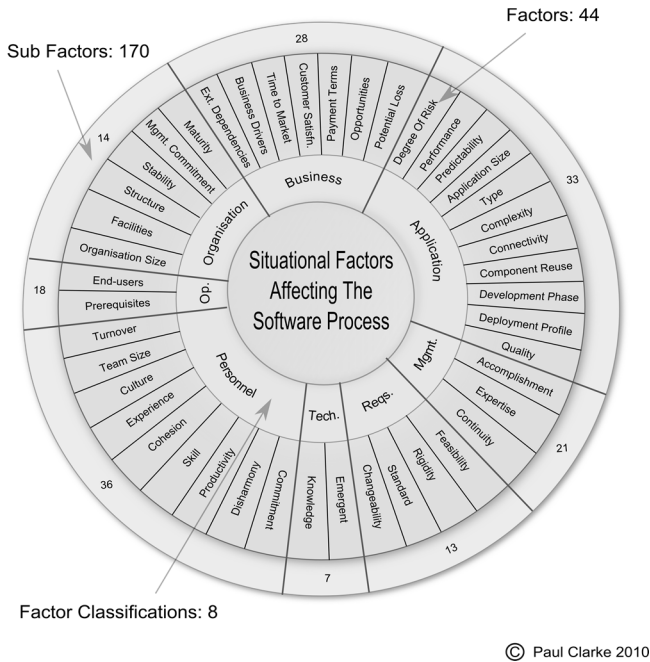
Sub Factors: 170

Factors: 44

28

14

33

18

21

36

13

7

Situational Factors Affecting The Software Process

Business
Ext. Dependencies
Business Drivers
Time to Market
Customer Satisfn.
Payment Terms
Opportunities
Potential Loss

Application
Degree Of Risk
Performance
Predictability
Application Size
Type
Complexity
Connectivity
Component Reuse
Development Phase
Deployment Profile
Quality

Mgmt.
Accomplishment
Expertise
Continuity

Reqs.
Feasibility
Rigidity
Standard
Changeability

Tech.
Emergent
Knowledge

Personnel
Commitment
Disharmony
Productivity
Skill
Cohesion
Experience
Culture
Team Size
Turnover

Op.
End-users
Prerequisites

Organisation
Maturity
Mgmt. Commitment
Stability
Structure
Facilities
Organisation Size

Factor Classifications: 8

© Paul Clarke 2010